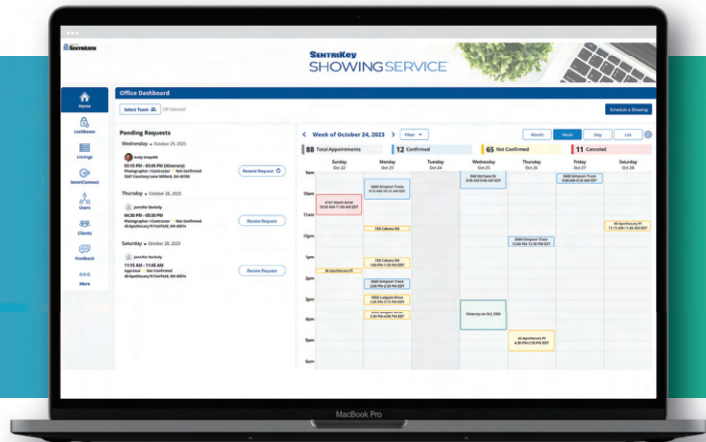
SentriLock

SentriKey SHOWINGSERVICE

Home
Lockboxes
Listings
SentriConnect
Users
Clients
Feedback
More

Office Dashboard

Select Team

Schedule a Showing

Pending Requests

Wednesday • October 25, 2023

Andy Azeydeh
03:15 PM – 03:45 PM (Itinerary)
Photographer / Contractor • Not Confirmed
5207 Courtney Lane Milford, OH 45150

Resend Request

Thursday • October 26, 2023

Jennifer Berkely
04:30 PM – 05:30 PM
Photographer / Contractor • Not Confirmed
48 Apothecary Pl Fairfield, OH 45014

Review Request

Saturday • October 28, 2023

Jennifer Berkely
11:15 AM – 11:45 AM
Appraiser • Not Confirmed
48 Apothecary Pl Fairfield, OH 45014

Review Request

Week of October 24, 2023

Filter

Month
Week
Day
List

88 Total Appointments
12 Confirmed
65 Not Confirmed
11 Canceled

| | Sunday Oct 22 | Monday Oct 23 | Tuesday Oct 24 | Wednesday Oct 25 | Thursday Oct 26 | Friday Oct 27 | Saturday Oct 28 |
|---|---|---|---|---|---|---|---|
| 9am | | | | | | | |
| 10am | | 3669 Simpson Trace | | 345 McCains Dr | | 3669 Simpson Trace | |
| 11am | | 159 Cabana Rd | | | | | 48 Apothecary Pl |
| 12pm | | | | | 3669 Simpson Trace | | |
| 1pm | 48 Apothecary Pl | 159 Cabana Rd | | | | | |
| 2pm | | 3669 Simpson Trace | | | | | |
| 3pm | | 3002 Ludgate Drive | | Itinerary on Oct 25th | | | |
| 4pm | | | | | 48 Apothecary Pl | | |
| 5pm | | | | | | | |
| 6pm | | | | | | | |

MacBook Pro